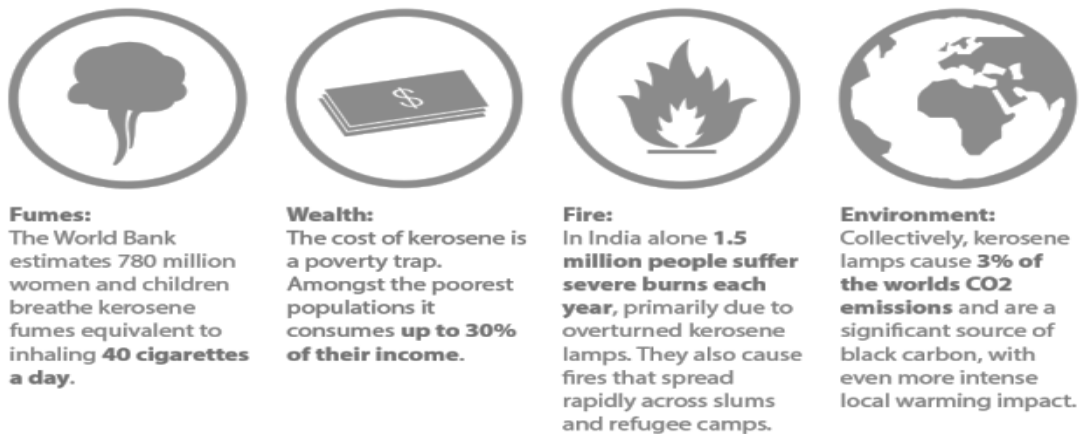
$

Fumes:
The World Bank estimates 780 million women and children breathe kerosene fumes equivalent to inhaling 40 cigarettes a day.

Wealth:
The cost of kerosene is a poverty trap. Amongst the poorest populations it consumes up to 30% of their income.

Fire:
In India alone 1.5 million people suffer severe burns each year, primarily due to overturned kerosene lamps. They also cause fires that spread rapidly across slums and refugee camps.

Environment:
Collectively, kerosene lamps cause 3% of the worlds CO2 emissions and are a significant source of black carbon, with even more intense local warming impact.